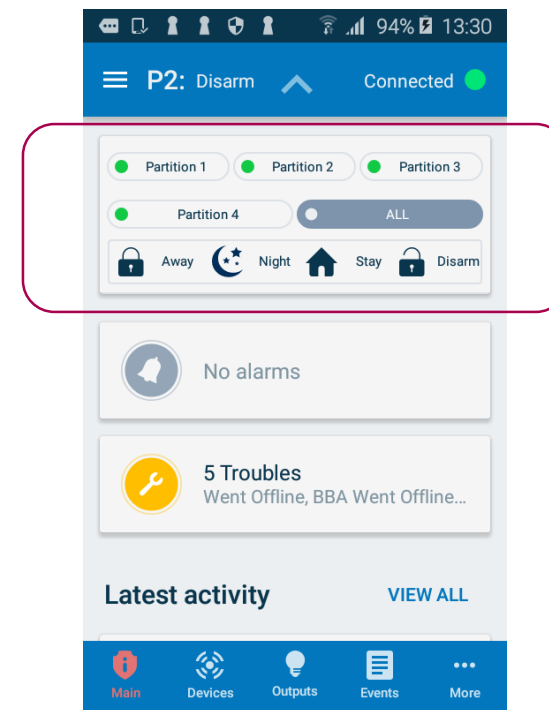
94% 13:30

P2: Disarm

Connected

Partition 1
Partition 2
Partition 3
Partition 4
ALL

Away
Night
Stay
Disarm

No alarms

5 Troubles
Went Offline, BBA Went Offline...

Latest activity
VIEW ALL

Main
Devices
Outputs
Events
More